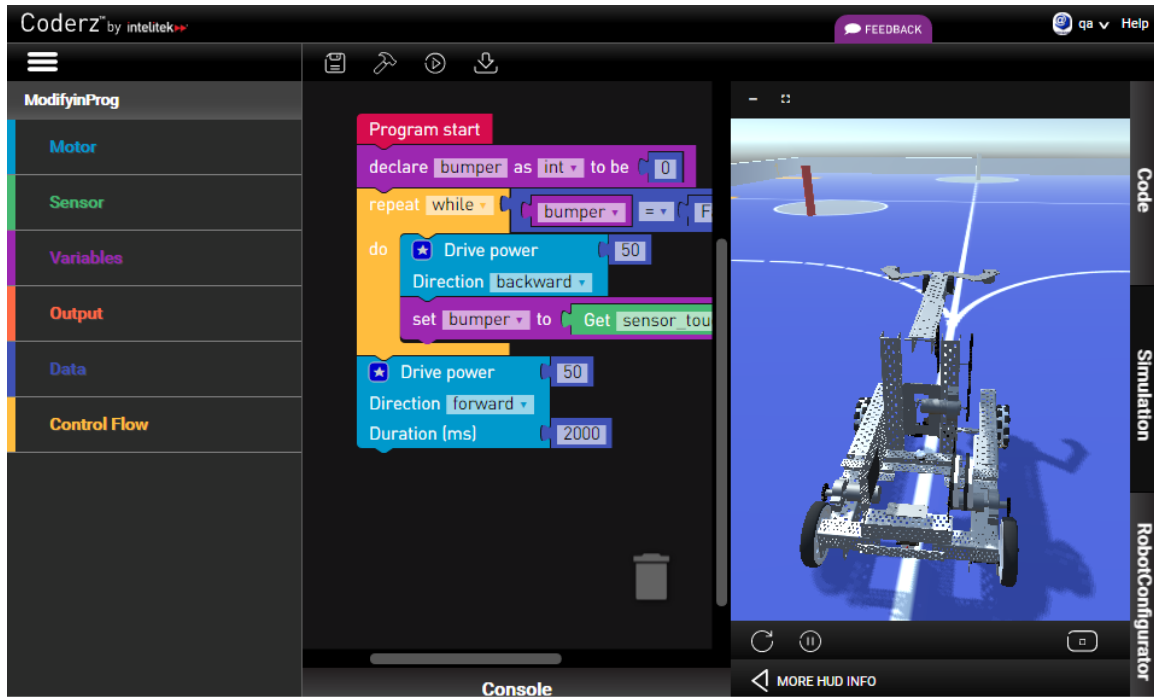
Coderz™ by intelitek

FEEDBACK

qa Help

ModifyinProg

Motor

Sensor

Variables

Output

Data

Control Flow

Program start

declare bumper as int to be 0

repeat while bumper = F

do Drive power 50

Direction backward

set bumper to Get sensor_tou

Drive power 50

Direction forward

Duration (ms) 2000

Console

Code

Simulation

RobotConfigurator

MORE HUD INFO